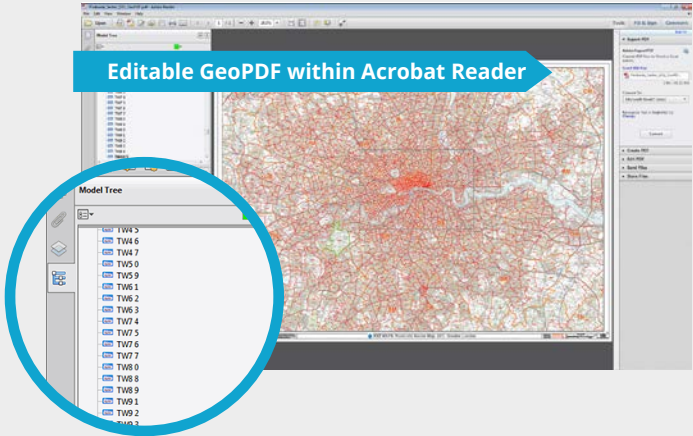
Editable GeoPDF within Acrobat Reader

Model Tree

TW4 5
TW4 6
TW4 7
TW5 0
TW5 9
TW6 1
TW6 2
TW6 3
TW7 4
TW7 5
TW7 6
TW7 7
TW8 0
TW8 8
TW8 9
TW9 1
TW9 2
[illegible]

Open
Tools
Fill & Sign
Comment
Export PDF
Convert
Create PDF
Edit PDF
Send Files
Store Files
Model Tree
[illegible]